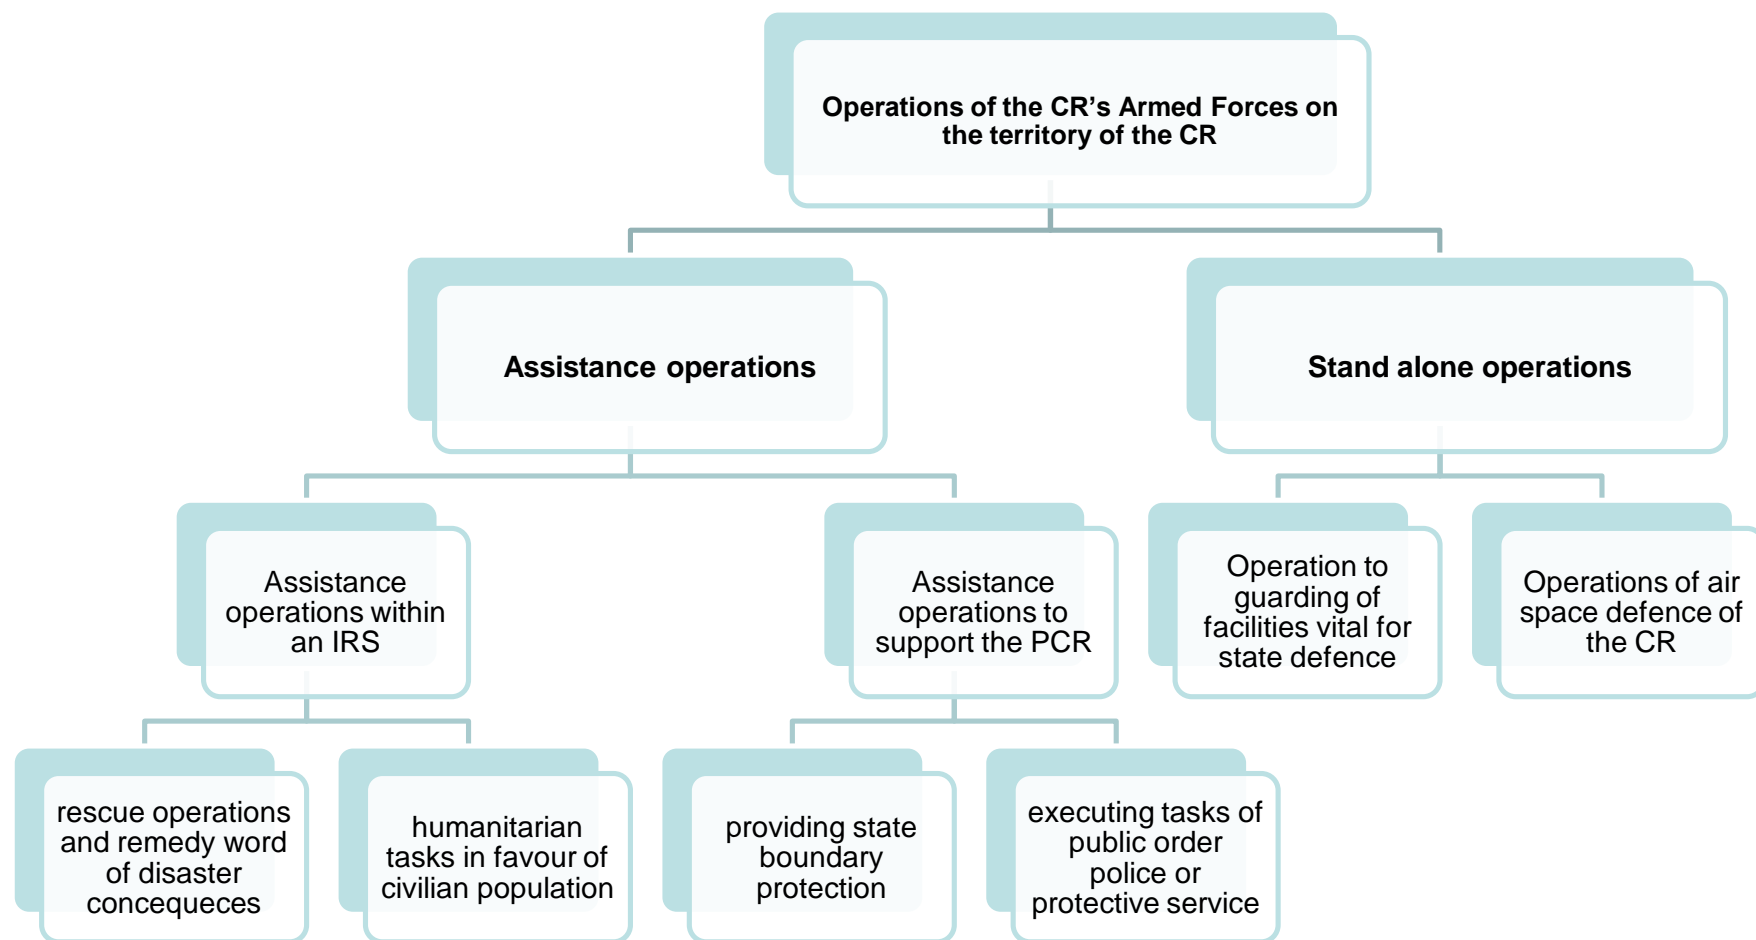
Operations of the CR’s Armed Forces on the territory of the CR

Assistance operations

Stand alone operations

Assistance operations within an IRS

Assistance operations to support the PCR

Operation to guarding of facilities vital for state defence

Operations of air space defence of the CR

rescue operations and remedy word of disaster concequeces

humanitarian tasks in favour of civilian population

providing state boundary protection

executing tasks of public order police or protective service